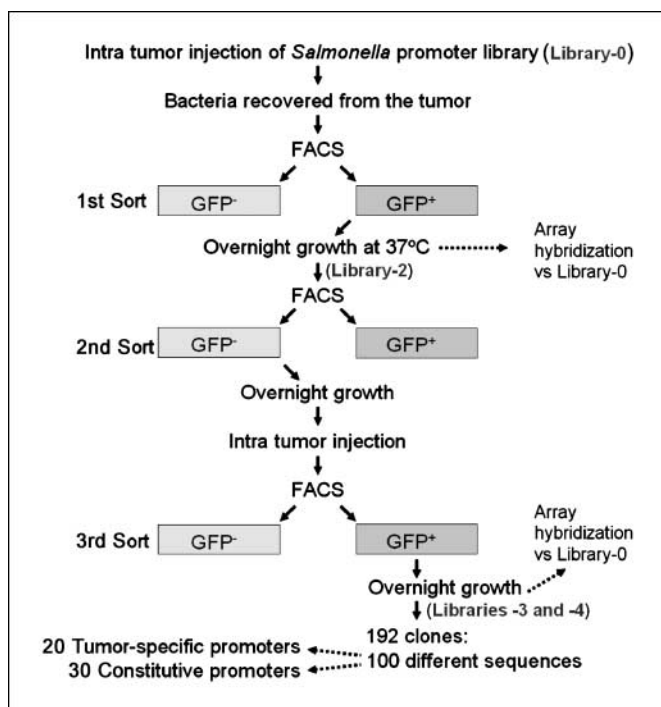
Intra tumor injection of *Salmonella* promoter library (Library-0)

Bacteria recovered from the tumor

FACS

1st Sort

GFP$^-$

GFP$^+$

Overnight growth at 37ºC

Array hybridization vs Library-0

(Library-2)

FACS

2nd Sort

GFP$^-$

GFP$^+$

Overnight growth

Intra tumor injection

FACS

3rd Sort

GFP$^-$

GFP$^+$

Array hybridization vs Library-0

Overnight growth

(Libraries -3 and -4)

192 clones:
100 different sequences

20 Tumor-specific promoters
30 Constitutive promoters